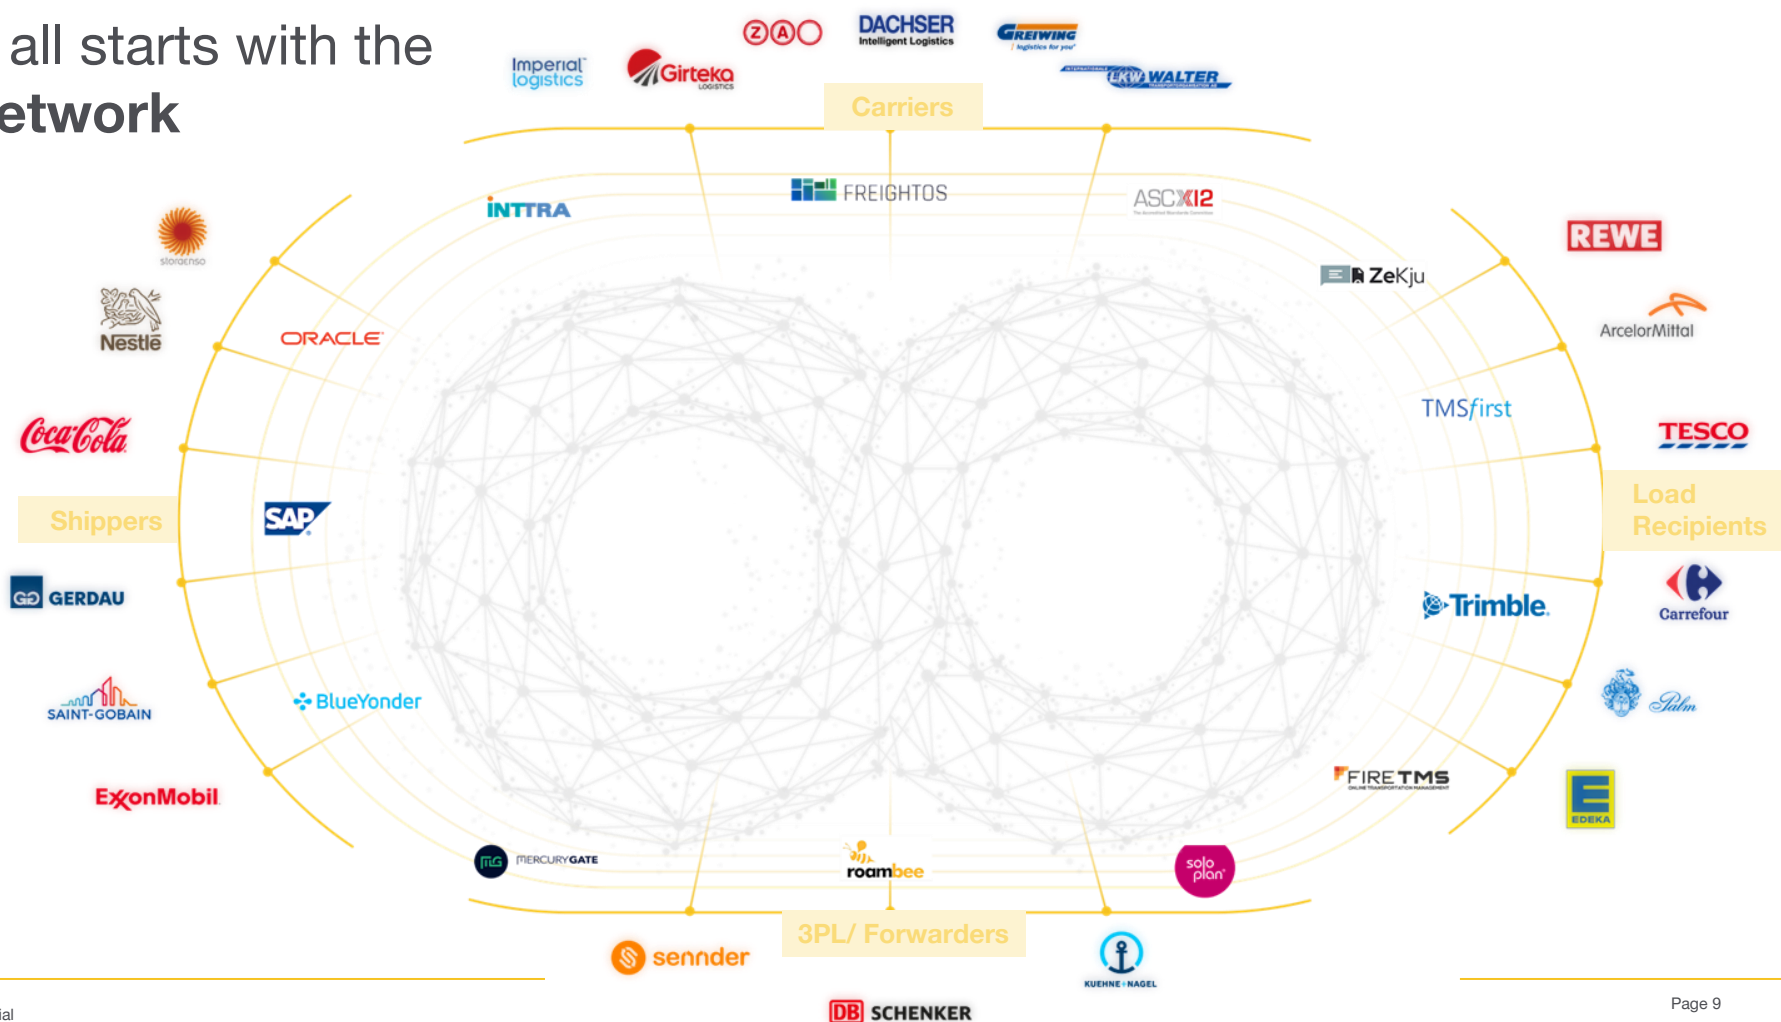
all starts with the
etwork

Imperial logistics
Girteka LOGISTICS
ZAO
DACHSER Intelligent Logistics
GREIWING logistics for you
LKW WALTER
Carriers

INTTRA
FREIGHTOS
ASCX12

storaenso
Nestlé
Coca-Cola
Shippers
GERDAU
SAINT-GOBAIN
ExxonMobil

ORACLE
SAP
BlueYonder

REWE
ZeKju
ArcelorMittal
TMSfirst
TESCO
Load Recipients
Trimble.
Carrefour
Palm
FIRETMS
EDEKA

MERCURYGATE
roambee
solo plan
sennder
3PL/ Forwarders
KUEHNE+NAGEL
DB SCHENKER

ial
Page 9